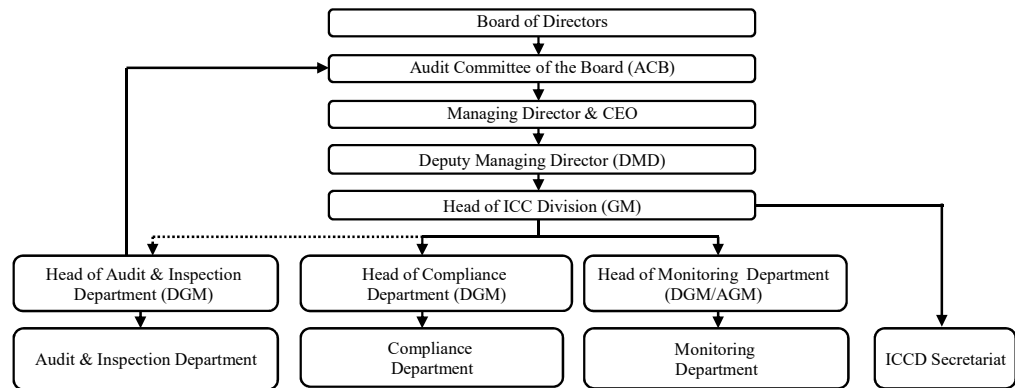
Board of Directors

Audit Committee of the Board (ACB)

Managing Director & CEO

Deputy Managing Director (DMD)

Head of ICC Division (GM)

Head of Audit & Inspection Department (DGM)

Head of Compliance Department (DGM)

Head of Monitoring Department (DGM/AGM)

Audit & Inspection Department

Compliance Department

Monitoring Department

ICCD Secretariat